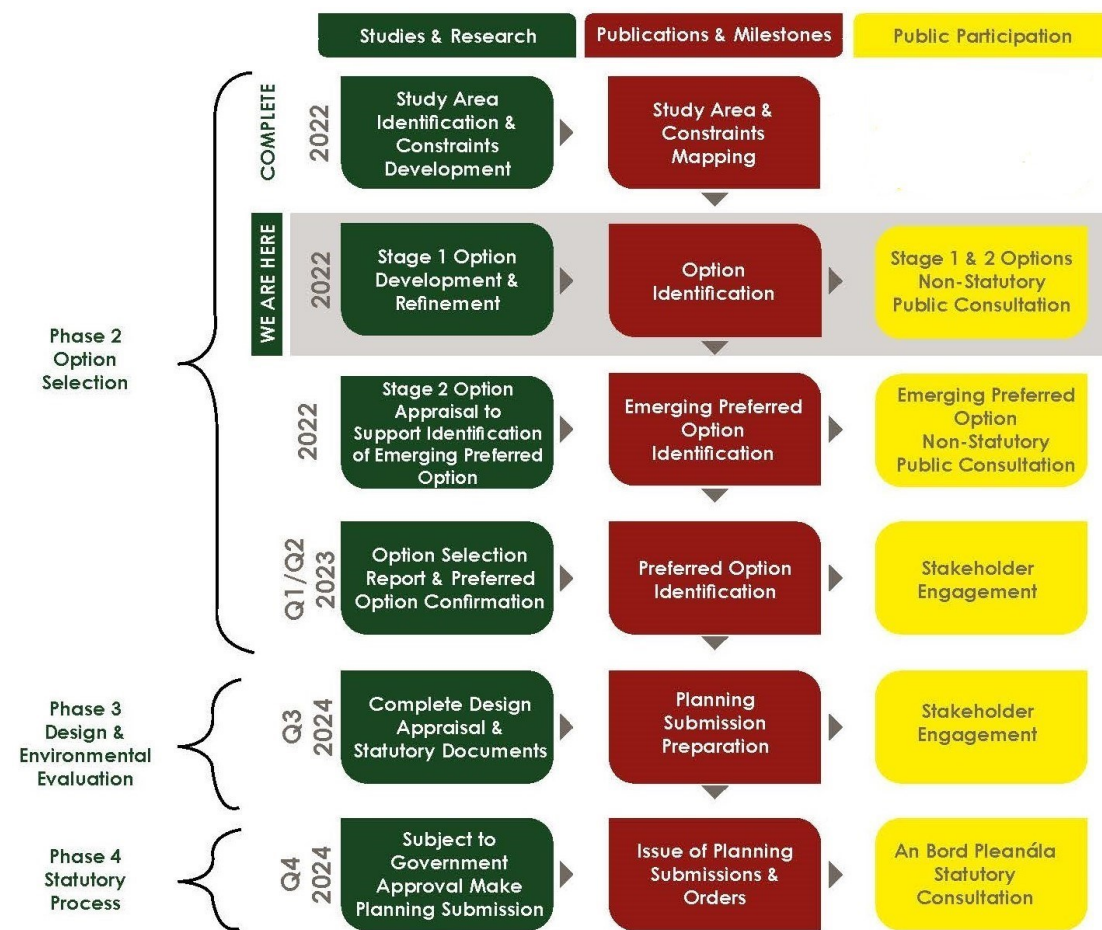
Studies & Research
Publications & Milestones
Public Participation

Phase 2 Option Selection

COMPLETE
2022
Study Area Identification & Constraints Development
Study Area & Constraints Mapping

WE ARE HERE
2022
Stage 1 Option Development & Refinement
Option Identification
Stage 1 & 2 Options Non-Statutory Public Consultation

2022
Stage 2 Option Appraisal to Support Identification of Emerging Preferred Option
Emerging Preferred Option Identification
Emerging Preferred Option Non-Statutory Public Consultation

Q1/Q2 2023
Option Selection Report & Preferred Option Confirmation
Preferred Option Identification
Stakeholder Engagement

Phase 3 Design & Environmental Evaluation

Q3 2024
Complete Design Appraisal & Statutory Documents
Planning Submission Preparation
Stakeholder Engagement

Phase 4 Statutory Process

Q4 2024
Subject to Government Approval Make Planning Submission
Issue of Planning Submissions & Orders
An Bord Pleanála Statutory Consultation